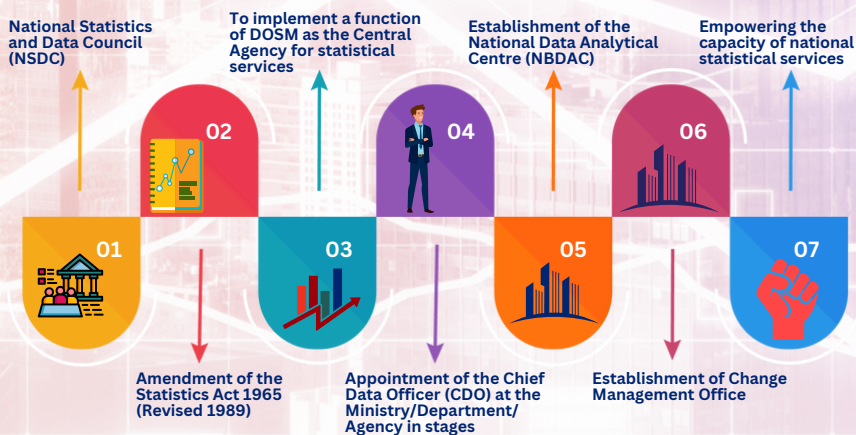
National Statistics and Data Council (NSDC)

To implement a function of DOSM as the Central Agency for statistical services

Establishment of the National Data Analytical Centre (NBDAC)

Empowering the capacity of national statistical services

02

04

06

01

03

05

07

Amendment of the Statistics Act 1965 (Revised 1989)

Appointment of the Chief Data Officer (CDO) at the Ministry/Department/ Agency in stages

Establishment of Change Management Office